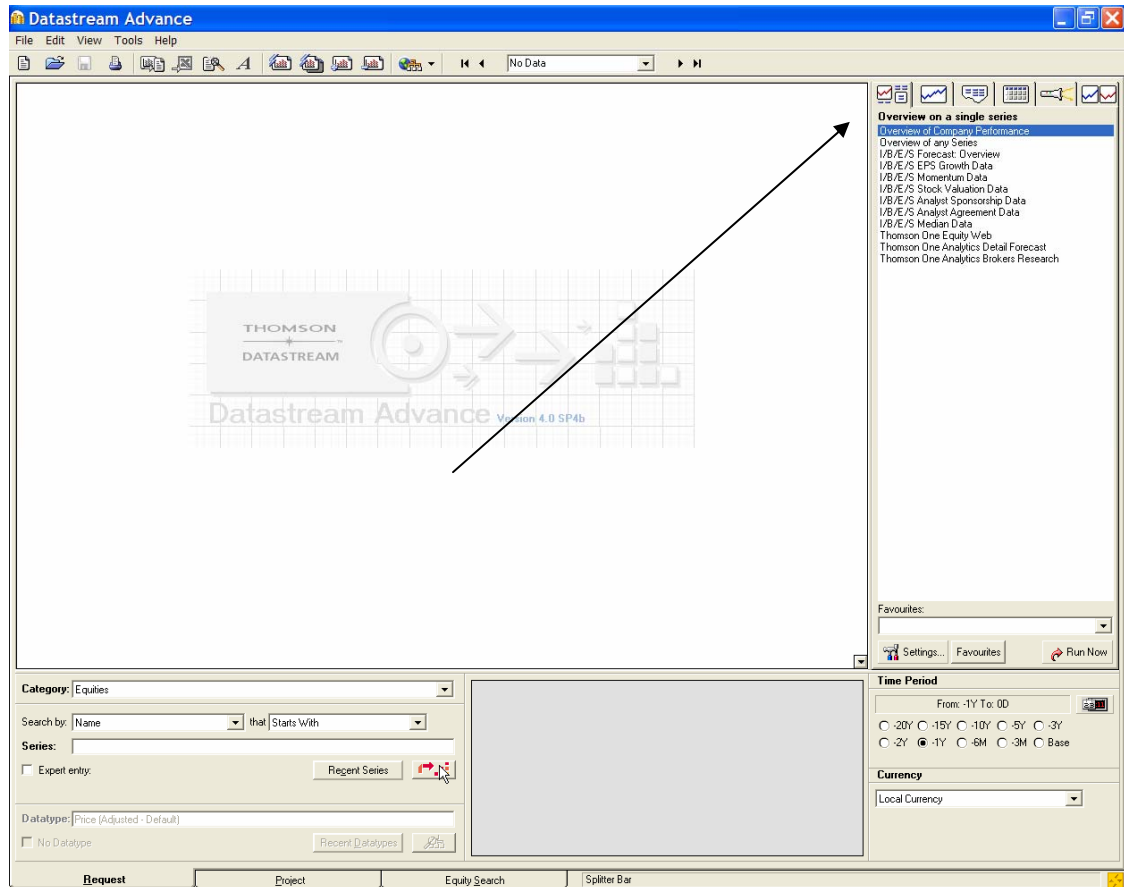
Datastream Advance

File Edit View Tools Help

No Data

Overview on a single series
Overview of Company Performance
Overview of any Series
I/B/E/S Forecast: Overview
I/B/E/S EPS Growth Data
I/B/E/S Momentum Data
I/B/E/S Stock Valuation Data
I/B/E/S Analyst Sponsorship Data
I/B/E/S Analyst Agreement Data
I/B/E/S Median Data
Thomson One Equity Web
Thomson One Analytics Detail Forecast
Thomson One Analytics Brokers Research

THOMSON
DATASTREAM
Datastream Advance Version 4.0 SP4b

Favourites:

Settings... Favourites Run Now

Category: Equities

Search by: Name that Starts With

Series:

Expert entry: Recent Series

Datatype: Price (Adjusted - Default)

No Datatype Recent Datatypes

Time Period
From: -1Y To: 0D
-20Y -15Y -10Y -5Y -3Y
-2Y -1Y -6M -3M Base

Currency
Local Currency

Request Project Equity Search Splitter Bar